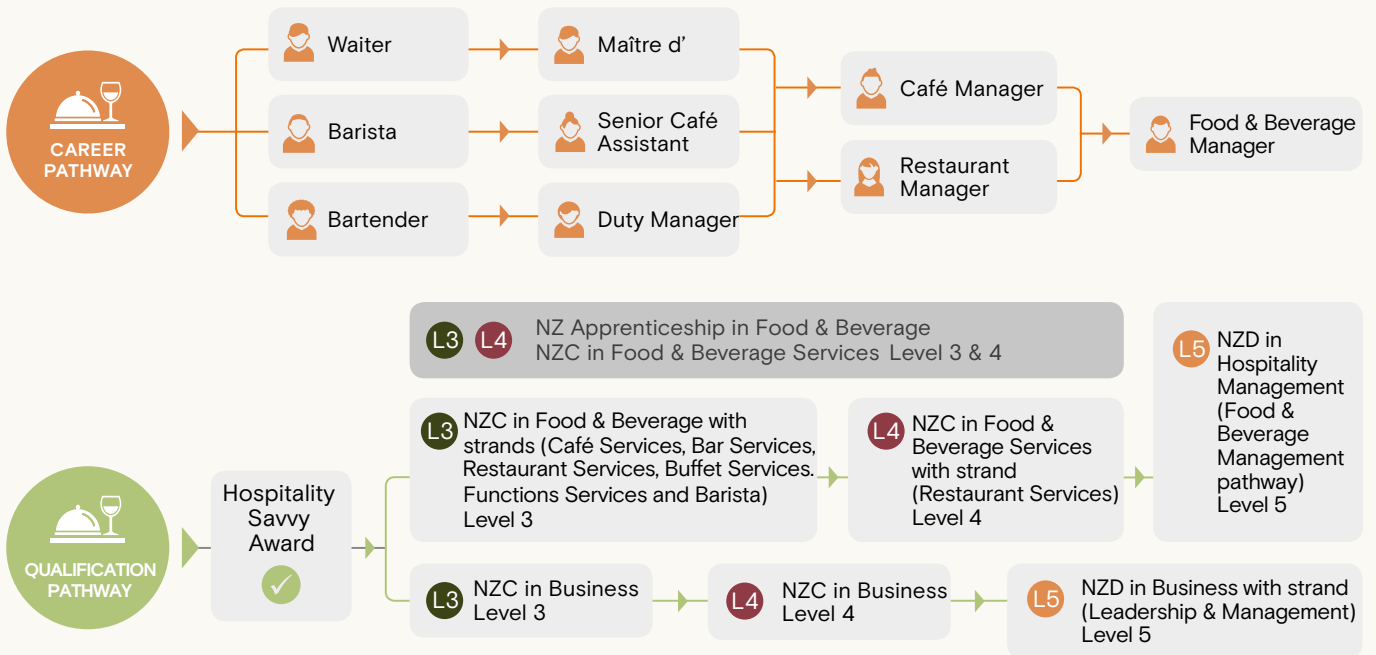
CAREER PATHWAY

Waiter

Barista

Bartender

Maître d’

Senior Café Assistant

Duty Manager

Café Manager

Restaurant Manager

Food & Beverage Manager

QUALIFICATION PATHWAY

Hospitality Savvy Award

L3 L4 NZ Apprenticeship in Food & Beverage
NZC in Food & Beverage Services Level 3 & 4

L3 NZC in Food & Beverage with strands (Café Services, Bar Services, Restaurant Services, Buffet Services. Functions Services and Barista) Level 3

L4 NZC in Food & Beverage Services with strand (Restaurant Services) Level 4

L5 NZD in Hospitality Management (Food & Beverage Management pathway) Level 5

L3 NZC in Business Level 3

L4 NZC in Business Level 4

L5 NZD in Business with strand (Leadership & Management) Level 5